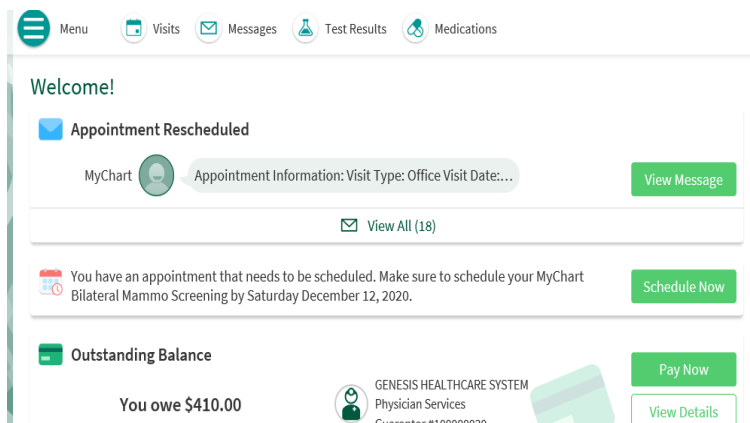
Menu Visits Messages Test Results Medications

Welcome!

Appointment Rescheduled

MyChart Appointment Information: Visit Type: Office Visit Date:...

View Message

View All (18)

You have an appointment that needs to be scheduled. Make sure to schedule your MyChart Bilateral Mammo Screening by Saturday December 12, 2020.

Schedule Now

Outstanding Balance

You owe $410.00

GENESIS HEALTHCARE SYSTEM
Physician Services
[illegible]

Pay Now

View Details